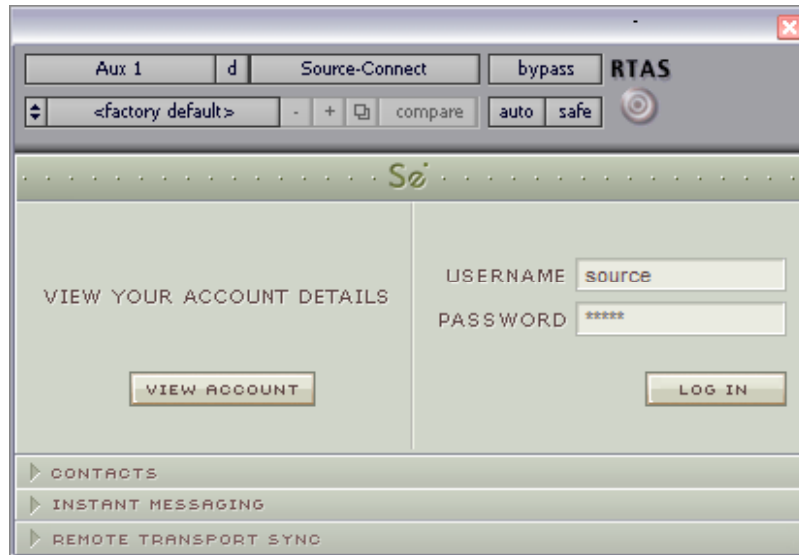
Aux 1 | d | Source-Connect | bypass | RTAS

<factory default> | - | + | compare | auto | safe

Se

VIEW YOUR ACCOUNT DETAILS

VIEW ACCOUNT

USERNAME source

PASSWORD *****

LOG IN

CONTACTS

INSTANT MESSAGING

REMOTE TRANSPORT SYNC